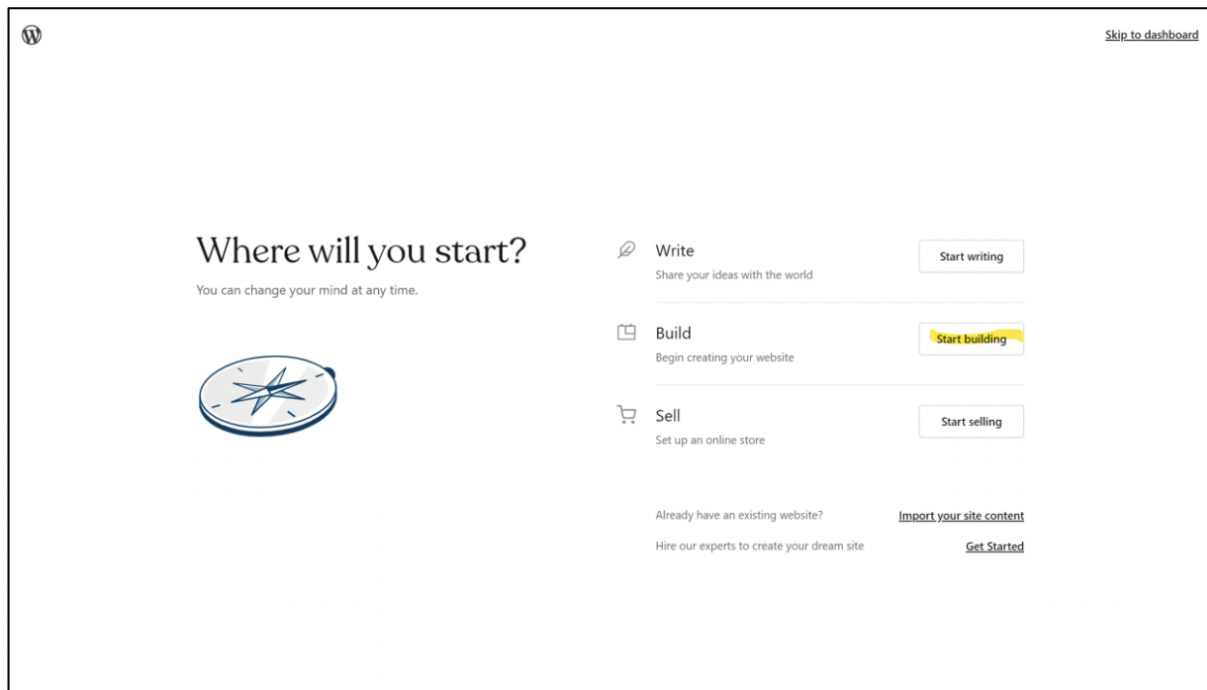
Skip to dashboard

Where will you start?

You can change your mind at any time.

Write
Share your ideas with the world
Start writing

Build
Begin creating your website
Start building

Sell
Set up an online store
Start selling

Already have an existing website? Import your site content

Hire our experts to create your dream site Get Started